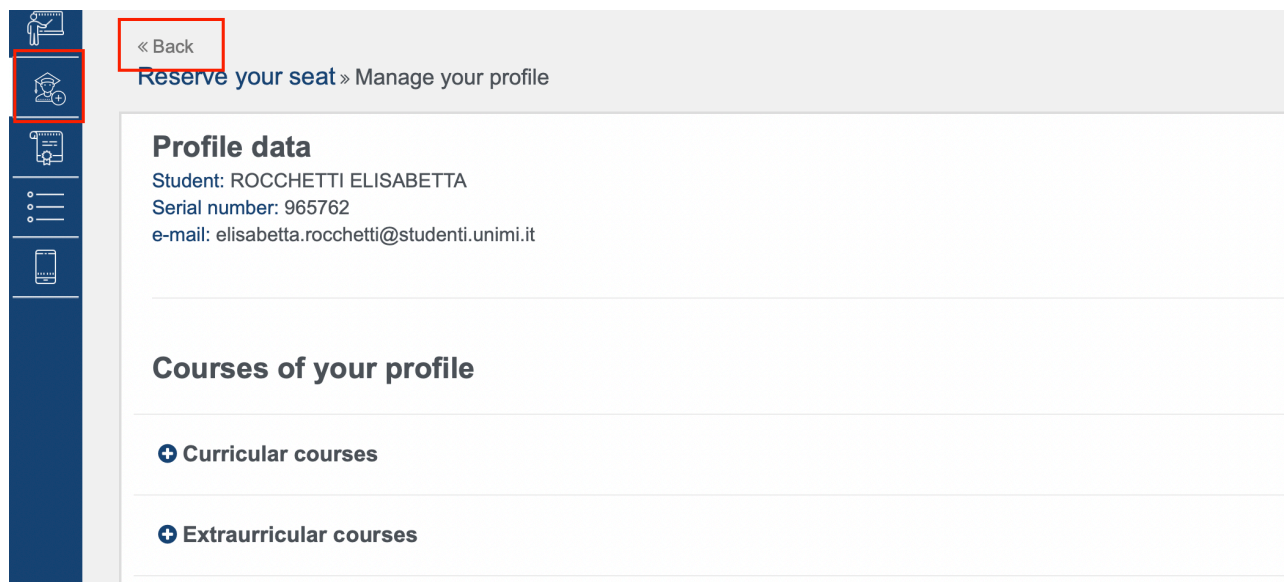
« Back

Reserve your seat » Manage your profile

Profile data

Student: ROCCHETTI ELISABETTA
Serial number: 965762
e-mail: elisabetta.rocchetti@studenti.unimi.it

Courses of your profile

Curricular courses

Extraurricular courses